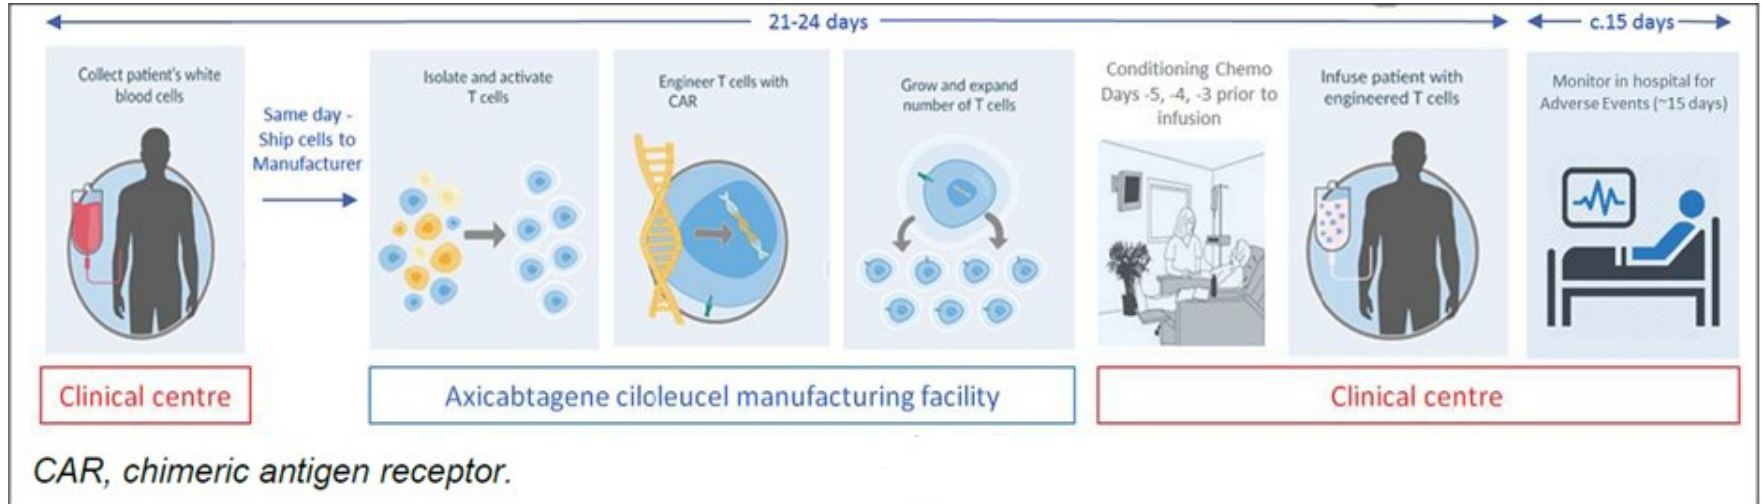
21-24 days

c.15 days

Collect patient's white blood cells

Same day - Ship cells to Manufacturer

Isolate and activate T cells

Engineer T cells with CAR

Grow and expand number of T cells

Conditioning Chemo Days -5, -4, -3 prior to infusion

Infuse patient with engineered T cells

Monitor in hospital for Adverse Events (~15 days)

Clinical centre

Axicabtagene ciloleucel manufacturing facility

Clinical centre

CAR, chimeric antigen receptor.